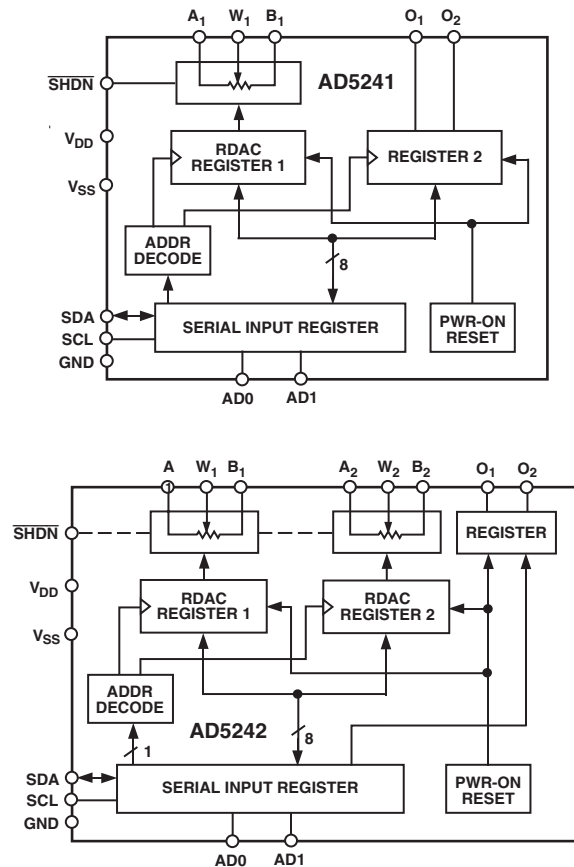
$A_1$ $W_1$ $B_1$ $O_1$ $O_2$

$\overline{SHDN}$

AD5241

$V_{DD}$

$V_{SS}$

RDAC REGISTER 1

REGISTER 2

ADDR DECODE

8

SDA

SCL

GND

SERIAL INPUT REGISTER

PWR-ON RESET

AD0 AD1

A $W_1$ $B_1$ $A_2$ $W_2$ $B_2$ $O_1$ $O_2$

$\overline{SHDN}$

REGISTER

$V_{DD}$

$V_{SS}$

RDAC REGISTER 1

RDAC REGISTER 2

ADDR DECODE

AD5242

8

1

SDA

SCL

GND

SERIAL INPUT REGISTER

PWR-ON RESET

AD0 AD1